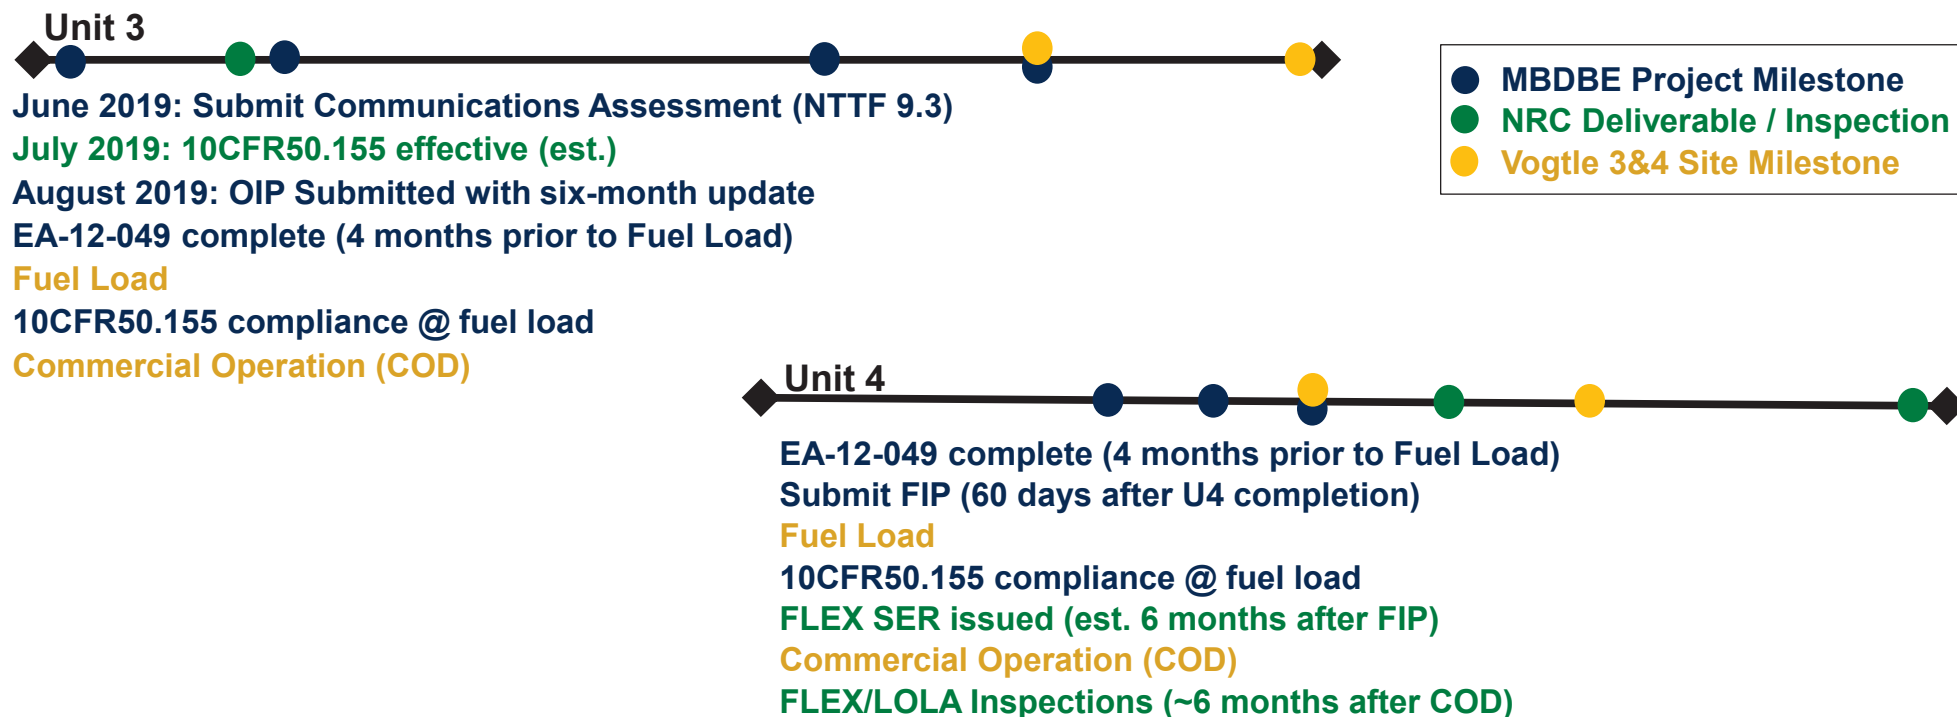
Unit 3

June 2019: Submit Communications Assessment (NTTF 9.3)
July 2019: 10CFR50.155 effective (est.)
August 2019: OIP Submitted with six-month update
EA-12-049 complete (4 months prior to Fuel Load)
Fuel Load
10CFR50.155 compliance @ fuel load
Commercial Operation (COD)

MBDBE Project Milestone
NRC Deliverable / Inspection
Vogtle 3&4 Site Milestone

Unit 4

EA-12-049 complete (4 months prior to Fuel Load)
Submit FIP (60 days after U4 completion)
Fuel Load
10CFR50.155 compliance @ fuel load
FLEX SER issued (est. 6 months after FIP)
Commercial Operation (COD)
FLEX/LOLA Inspections (~6 months after COD)